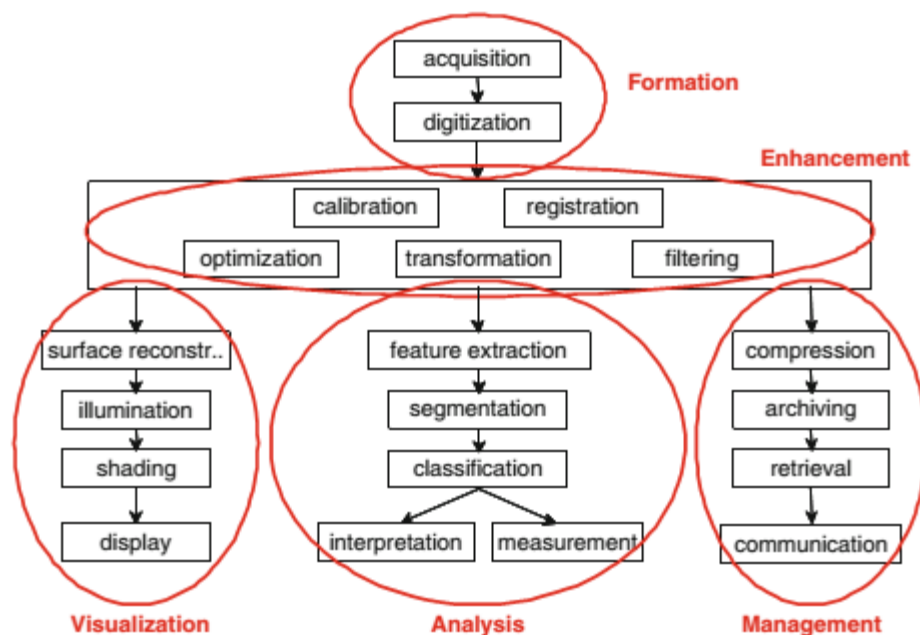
acquisition

digitization

Formation

Enhancement

calibration

registration

optimization

transformation

filtering

surface reconstr..

illumination

shading

display

feature extraction

segmentation

classification

interpretation

measurement

compression

archiving

retrieval

communication

Visualization

Analysis

Management